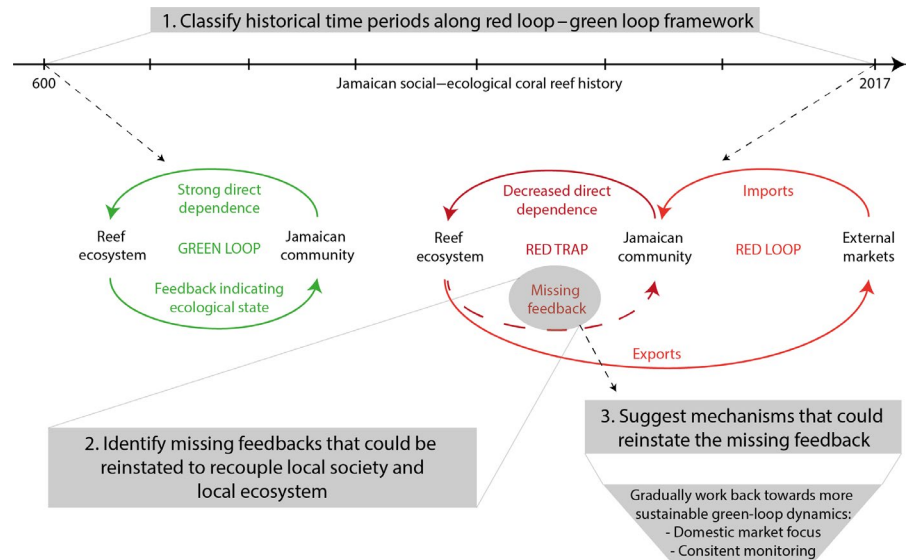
1. Classify historical time periods along red loop – green loop framework

600

Jamaican social–ecological coral reef history

2017

Strong direct dependence

Reef ecosystem

GREEN LOOP

Jamaican community

Feedback indicating ecological state

Decreased direct dependence

Reef ecosystem

RED TRAP

Jamaican community

Imports

RED LOOP

External markets

Missing feedback

Exports

2. Identify missing feedbacks that could be reinstated to recouple local society and local ecosystem

3. Suggest mechanisms that could reinstate the missing feedback

Gradually work back towards more sustainable green-loop dynamics:
- Domestic market focus
- Consitent monitoring